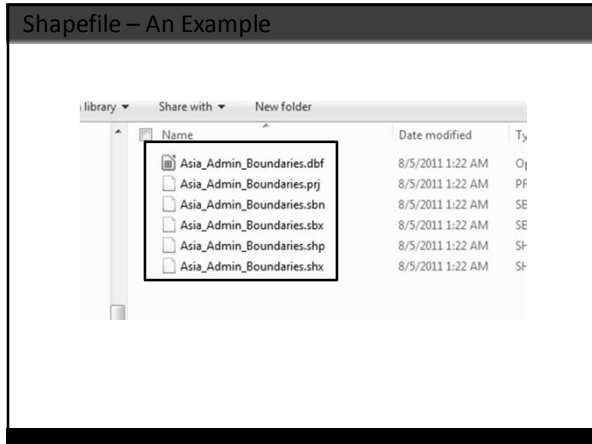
Shapefile – An Example

library ▾ Share with ▾ New folder

| Name | Date modified | Ty |
|---|---|---|
| Asia_Admin_Boundaries.dbf | 8/5/2011 1:22 AM | O |
| Asia_Admin_Boundaries.prj | 8/5/2011 1:22 AM | PF |
| Asia_Admin_Boundaries.sbn | 8/5/2011 1:22 AM | SE |
| Asia_Admin_Boundaries.sbx | 8/5/2011 1:22 AM | SE |
| Asia_Admin_Boundaries.shp | 8/5/2011 1:22 AM | SH |
| Asia_Admin_Boundaries.shx | 8/5/2011 1:22 AM | SH |